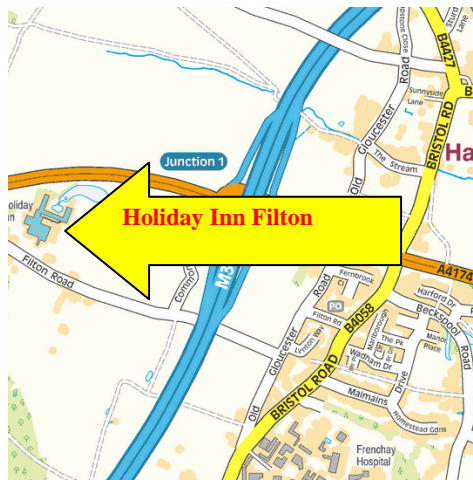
Holiday Inn Filton

Junction 1

oliday
n

Filton Road

Common

M32

Old Gloucester Road

Sunnyside Lane

The Stream

BRISTOL RD

B4427

B4058

BRISTOL ROAD

Ha

A4174

Fernbrook

PO

Harford Dr

Beckspool Road

Marlborough

The Pk

Manor Place

Wadham Dr

Drive

Maimains

Homestead Gdns

Frenchay Hospital

Old